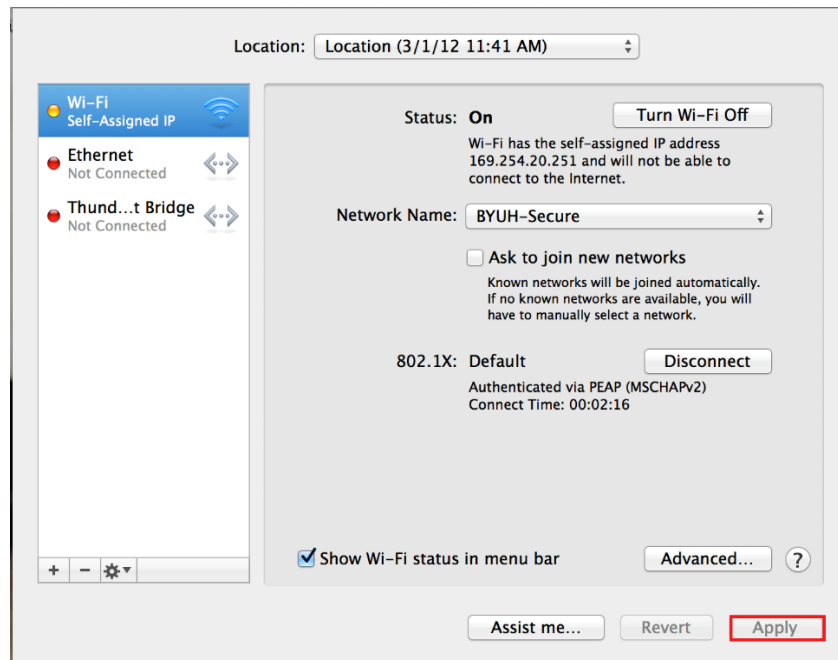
Location: Location (3/1/12 11:41 AM)

Wi-Fi
Self-Assigned IP

Ethernet
Not Connected

Thund…t Bridge
Not Connected

+ − ⚙▾

Status: On

Turn Wi-Fi Off

Wi-Fi has the self-assigned IP address 169.254.20.251 and will not be able to connect to the Internet.

Network Name: BYUH-Secure

Ask to join new networks

Known networks will be joined automatically. If no known networks are available, you will have to manually select a network.

802.1X: Default

Disconnect

Authenticated via PEAP (MSCHAPv2)
Connect Time: 00:02:16

Show Wi-Fi status in menu bar

Advanced…

?

Assist me…

Revert

Apply